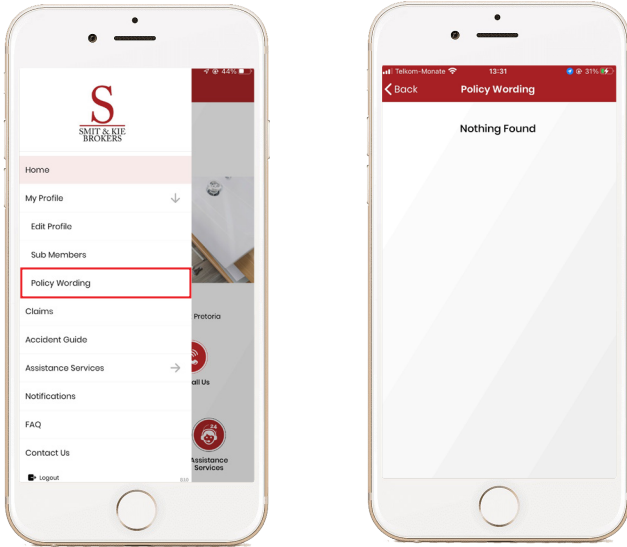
44%

S
SMIT & KIE BROKERS

Home
My Profile
Edit Profile
Sub Members
Policy Wording
Claims
Accident Guide
Assistance Services
Notifications
FAQ
Contact Us
Logout

Pretoria
all Us
24
Assistance Services

Telkom-Monate 13:31 31%
Back Policy Wording
Nothing Found